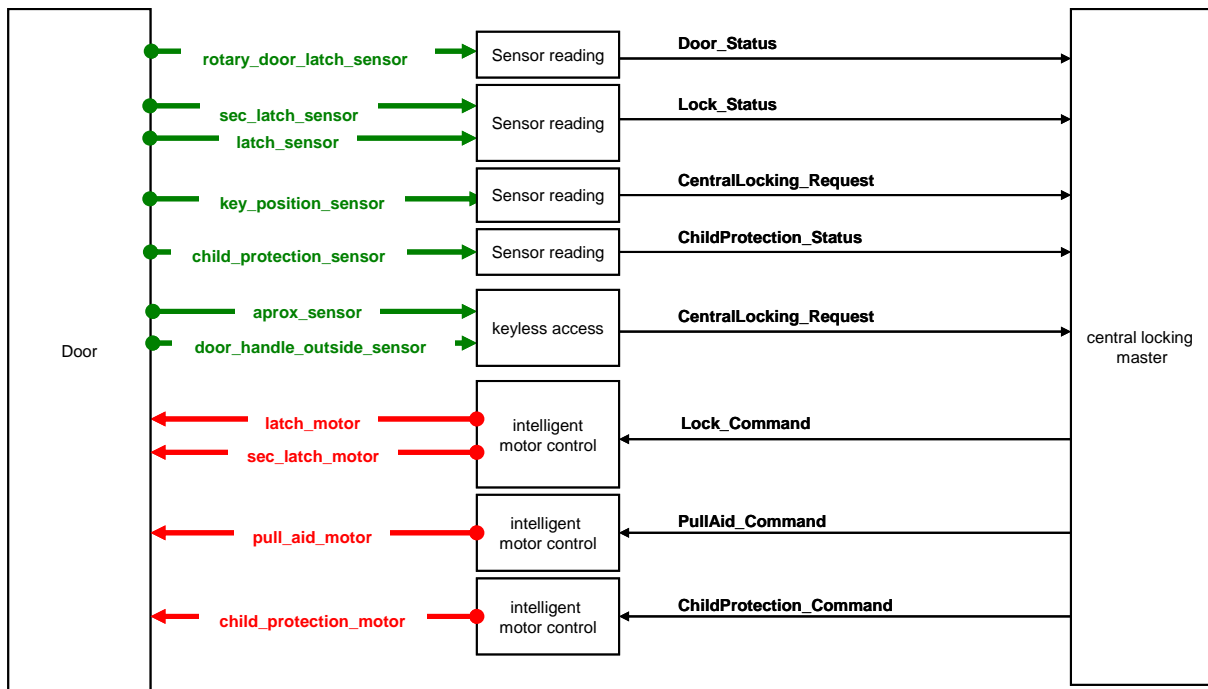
Door

rotary_door_latch_sensor
Sensor reading
Door_Status

sec_latch_sensor
latch_sensor
Sensor reading
Lock_Status

key_position_sensor
Sensor reading
CentralLocking_Request

child_protection_sensor
Sensor reading
ChildProtection_Status

aprox_sensor
door_handle_outside_sensor
keyless access
CentralLocking_Request

central locking master

latch_motor
sec_latch_motor
intelligent motor control
Lock_Command

pull_aid_motor
intelligent motor control
PullAid_Command

child_protection_motor
intelligent motor control
ChildProtection_Command